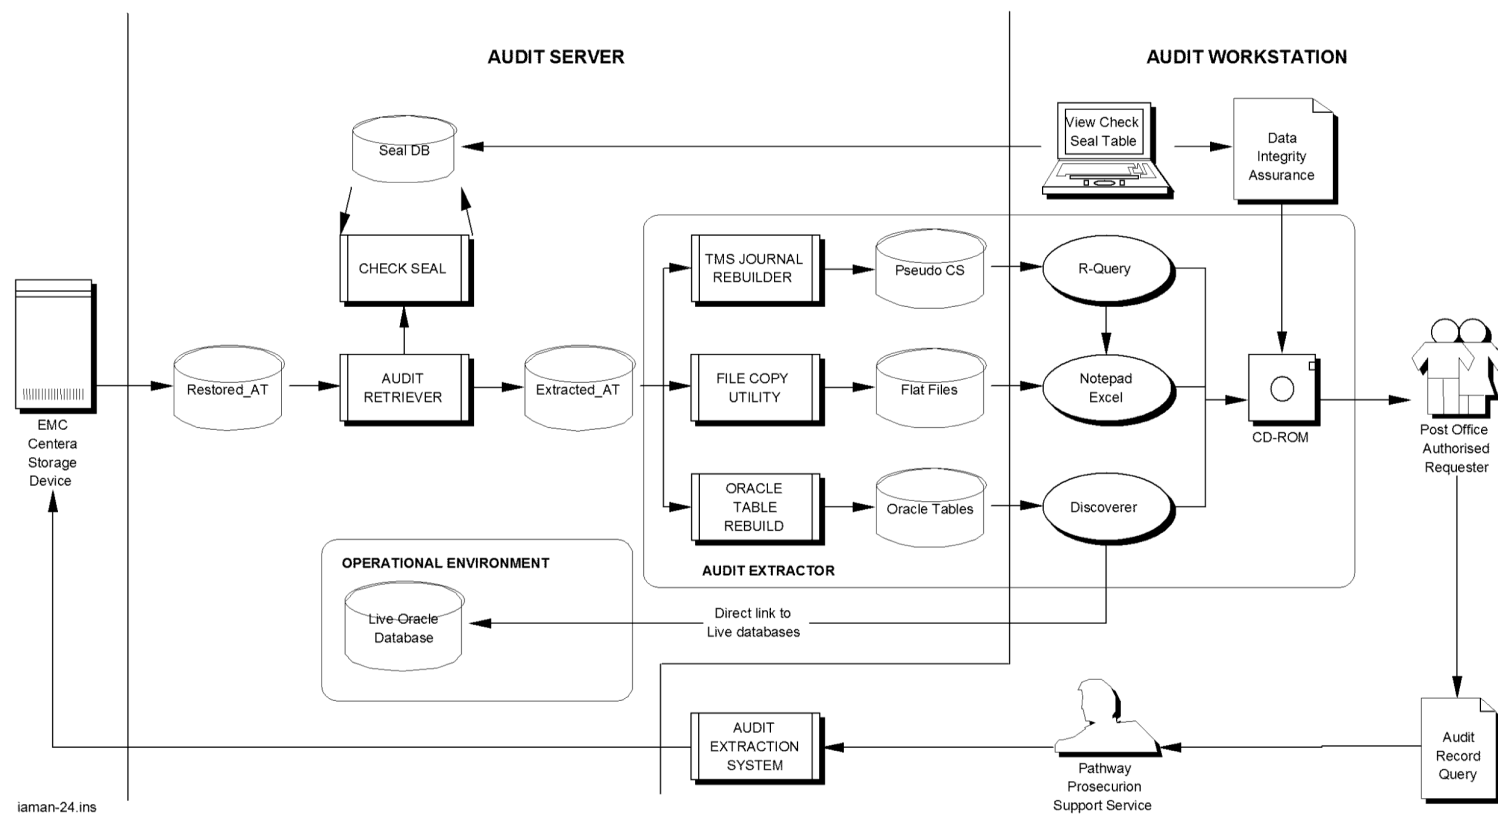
AUDIT SERVER

AUDIT WORKSTATION

Seal DB

View Check Seal Table

Data Integrity Assurance

CHECK SEAL

TMS JOURNAL REBUILDER

Pseudo CS

R-Query

EMC Centera Storage Device

Restored_AT

AUDIT RETRIEVER

Extracted_AT

FILE COPY UTILITY

Flat Files

Notepad Excel

CD-ROM

Post Office Authorised Requester

ORACLE TABLE REBUILD

Oracle Tables

Discoverer

OPERATIONAL ENVIRONMENT

AUDIT EXTRACTOR

Live Oracle Database

Direct link to Live databases

AUDIT EXTRACTION SYSTEM

Pathway Prosecurion Support Service

Audit Record Query

iaman-24.ins